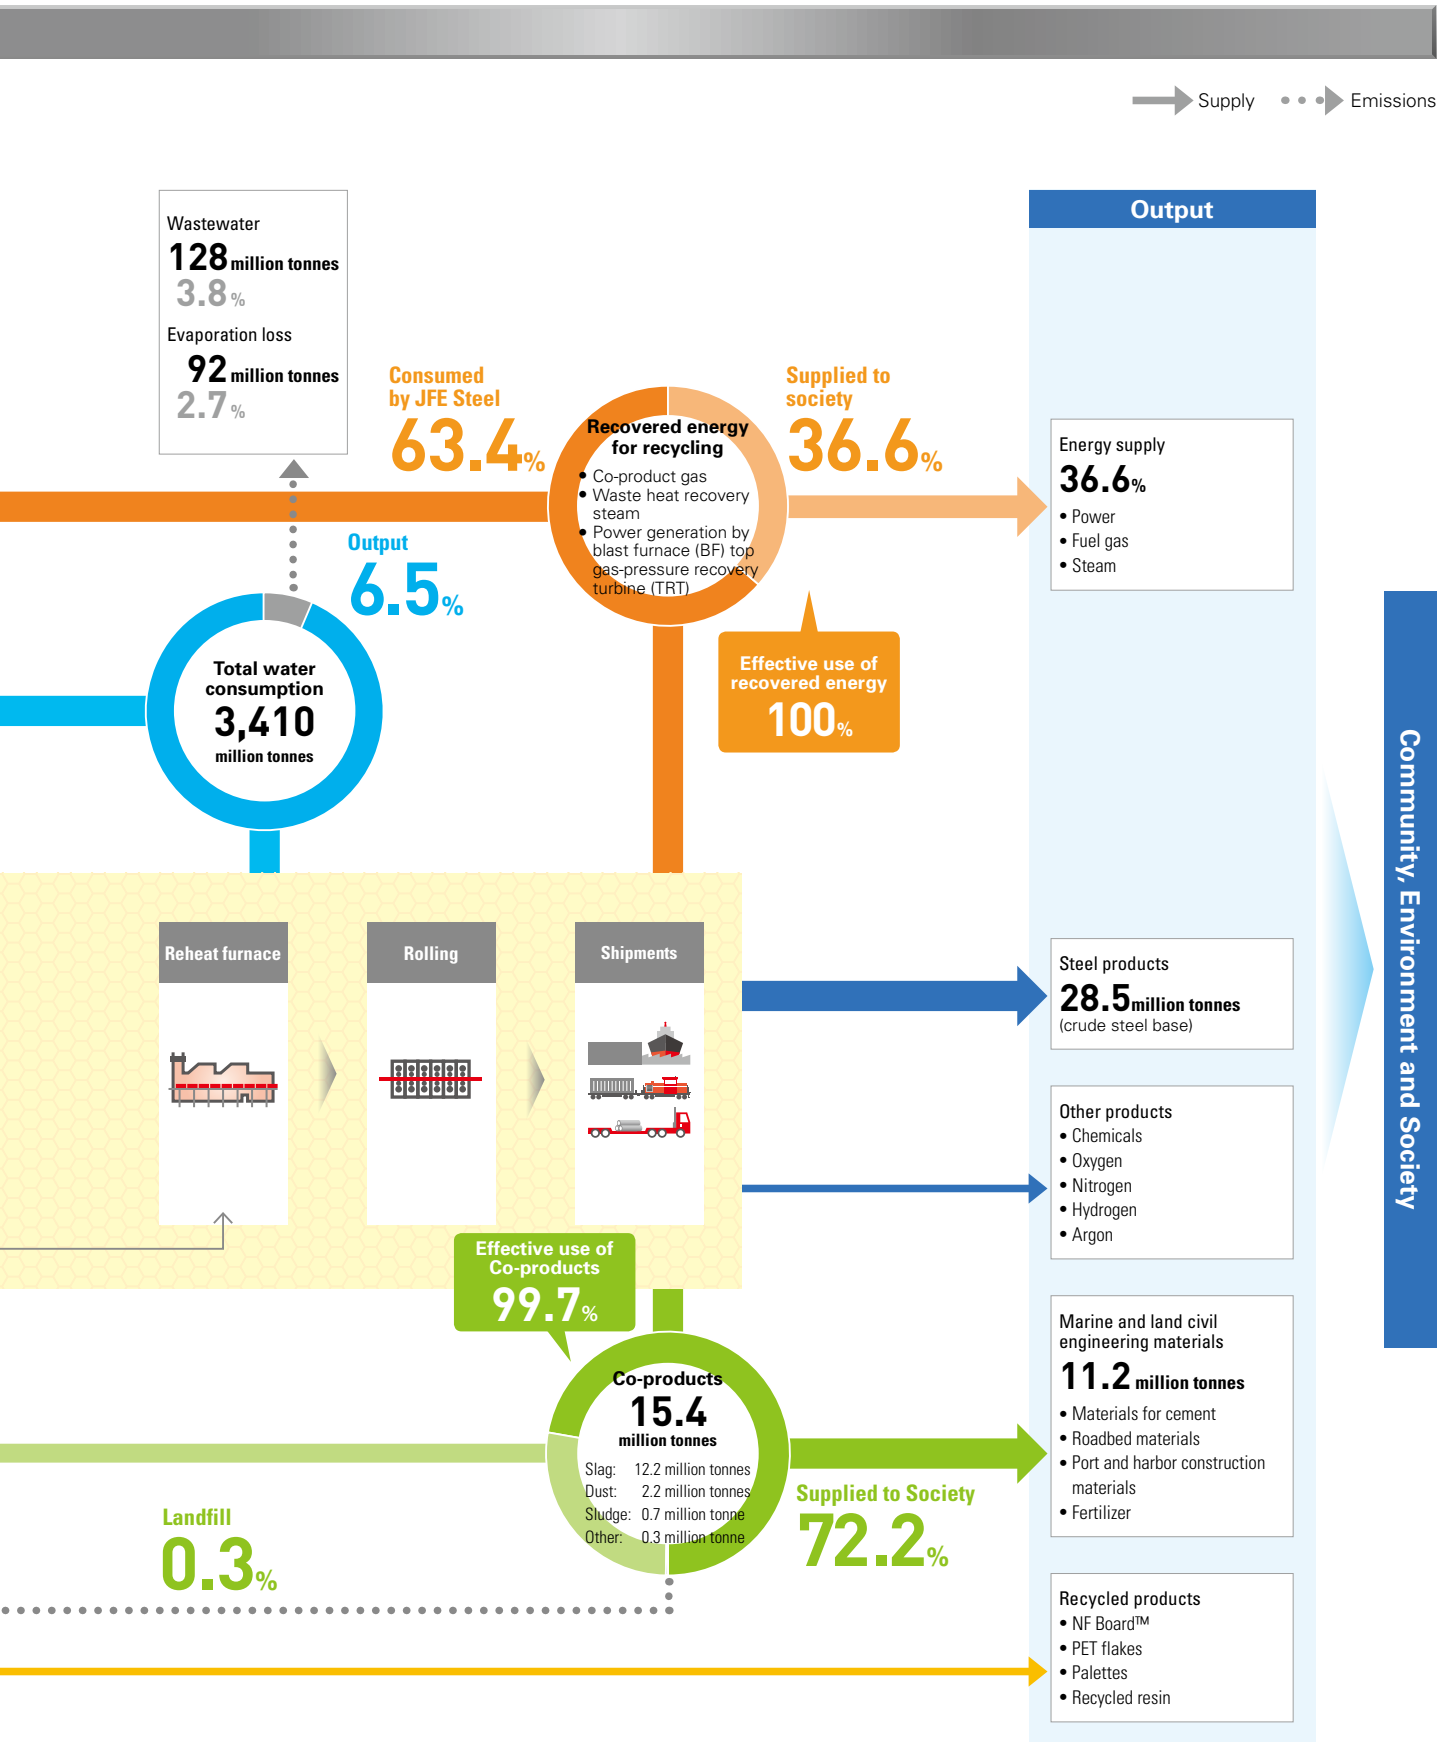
Supply Emissions

Wastewater
128 million tonnes
3.8%
Evaporation loss
92 million tonnes
2.7%

Consumed by JFE Steel
63.4%

Recovered energy for recycling
• Co-product gas
• Waste heat recovery steam
• Power generation by blast furnace (BF) top gas-pressure recovery turbine (TRT)

Supplied to society
36.6%

Output
6.5%

Total water consumption
3,410
million tonnes

Effective use of recovered energy
100%

Output

Energy supply
36.6%
• Power
• Fuel gas
• Steam

Reheat furnace

Rolling

Shipments

Steel products
28.5 million tonnes
(crude steel base)

Other products
• Chemicals
• Oxygen
• Nitrogen
• Hydrogen
• Argon

Effective use of Co-products
99.7%

Co-products
15.4
million tonnes
Slag: 12.2 million tonnes
Dust: 2.2 million tonnes
Sludge: 0.7 million tonne
Other: 0.3 million tonne

Landfill
0.3%

Supplied to Society
72.2%

Marine and land civil engineering materials
11.2 million tonnes
• Materials for cement
• Roadbed materials
• Port and harbor construction materials
• Fertilizer

Recycled products
• NF Board™
• PET flakes
• Palettes
• Recycled resin

Community, Environment and Society